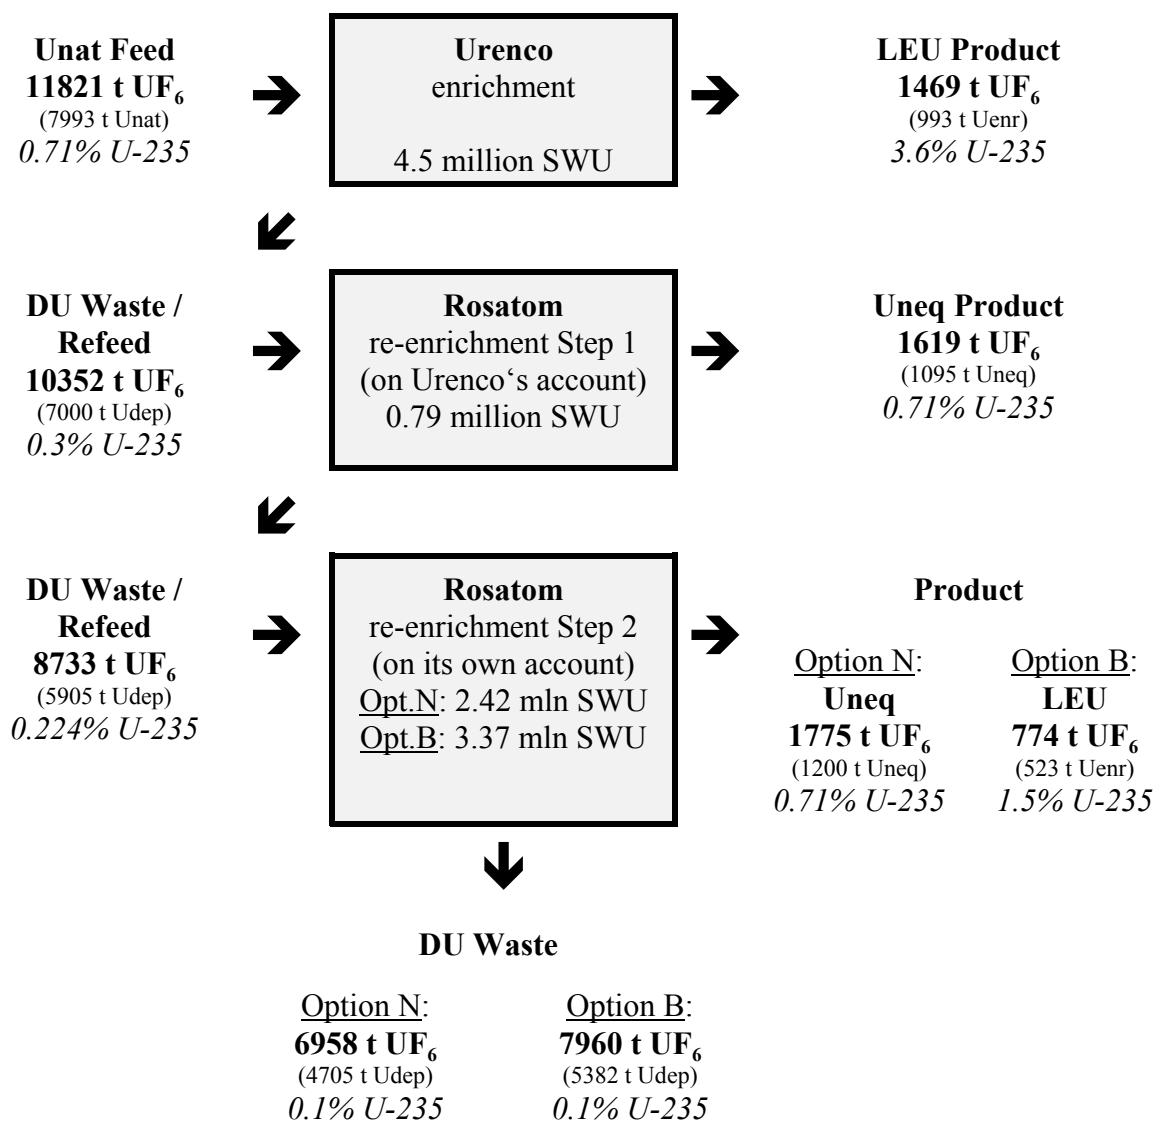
Unat Feed
11821 t $UF_6$
(7993 t Unat)
*0.71% U-235*

Urenco
enrichment

4.5 million SWU

LEU Product
1469 t $UF_6$
(993 t Uenr)
*3.6% U-235*

DU Waste / Refeed
10352 t $UF_6$
(7000 t Udep)
*0.3% U-235*

Rosatom
re-enrichment Step 1
(on Urenco's account)
0.79 million SWU

Uneq Product
1619 t $UF_6$
(1095 t Uneq)
*0.71% U-235*

DU Waste / Refeed
8733 t $UF_6$
(5905 t Udep)
*0.224% U-235*

Rosatom
re-enrichment Step 2
(on its own account)
Opt.N: 2.42 mln SWU
Opt.B: 3.37 mln SWU

Product

Option N:
Uneq
1775 t $UF_6$
(1200 t Uneq)
*0.71% U-235*

Option B:
LEU
774 t $UF_6$
(523 t Uenr)
*1.5% U-235*

DU Waste

Option N:
6958 t $UF_6$
(4705 t Udep)
*0.1% U-235*

Option B:
7960 t $UF_6$
(5382 t Udep)
*0.1% U-235*